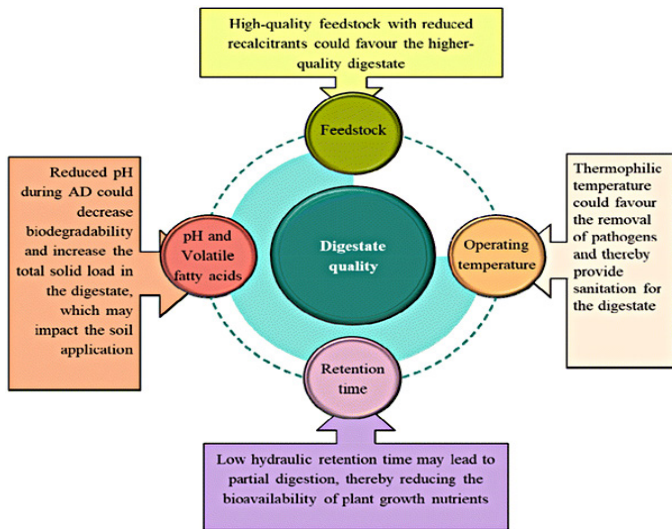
High-quality feedstock with reduced recalcitrants could favour the higher-quality digestate

Feedstock

Reduced pH during AD could decrease biodegradability and increase the total solid load in the digestate, which may impact the soil application

pH and Volatile fatty acids

Digestate quality

Operating temperature

Thermophilic temperature could favour the removal of pathogens and thereby provide sanitation for the digestate

Retention time

Low hydraulic retention time may lead to partial digestion, thereby reducing the bioavailability of plant growth nutrients